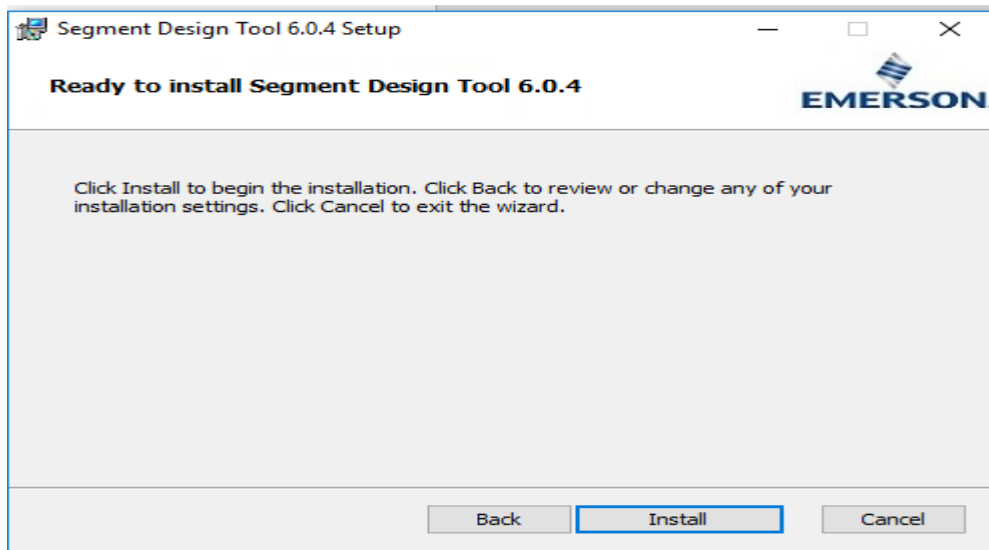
Segment Design Tool 6.0.4 Setup

Ready to install Segment Design Tool 6.0.4

EMERSON

Click Install to begin the installation. Click Back to review or change any of your installation settings. Click Cancel to exit the wizard.

Back Install Cancel